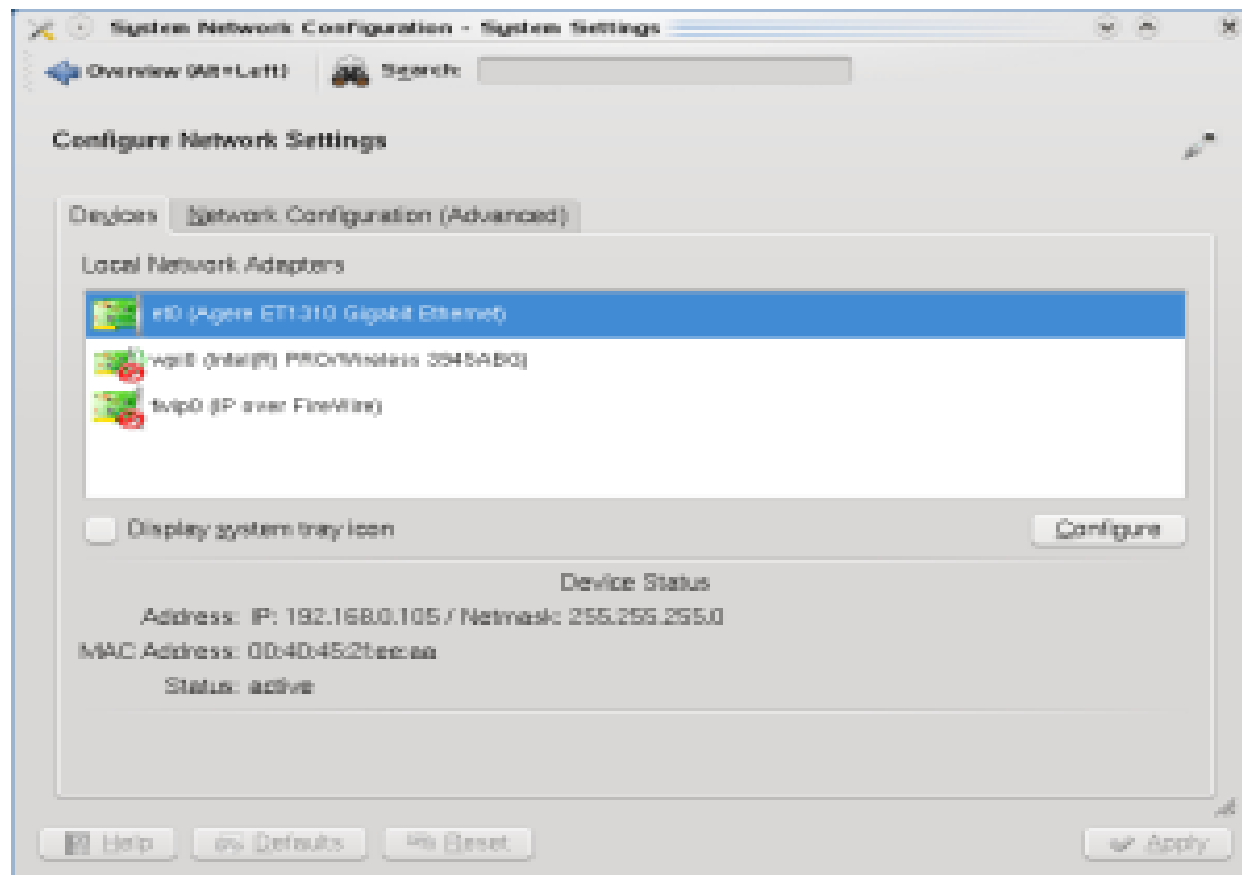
System Network Configuration - System Settings

Overview (Alt+Left)

Search:

Configure Network Settings

Devices

Network Configuration (Advanced)

Local Network Adapters

et0 (Agere ET1310 Gigabit Ethernet)

wgi0 (Intel(R) PRO/Wireless 3945ABG)

fwip0 (IP over FireWire)

Display system tray icon

Configure

Device Status

Address: IP: 192.168.0.105 / Netmask: 255.255.255.0

MAC Address: 00:40:45:2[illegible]

Status: active

Help

Defaults

Reset

Apply